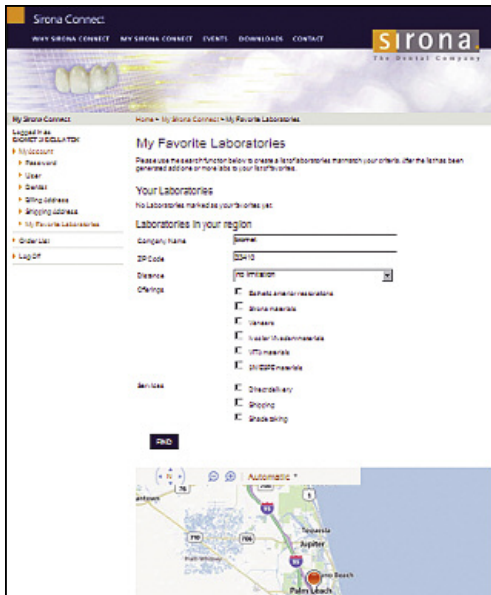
Sirona Connect

WHY SIRONA CONNECT   MY SIRONA CONNECT   EVENTS   DOWNLOADS   CONTACT

sirona.
The Dental Company

My Sirona Connect

Home > My Sirona Connect > My Favorite Laboratories

Logged in as
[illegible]

My Account
Password
User
Dentist
Billing Address
Shipping Address
My Favorite Laboratories

Order List

Log Off

My Favorite Laboratories

Please use the search function below to create a list of laboratories that match your criteria. After the list has been generated add one or more labs to your list of favorites.

Your Laboratories

No Laboratories marked as your favorites yet.

Laboratories in your region

Company Name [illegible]

ZIP Code 33410

Distance no limitation

Offerings

Esthetic anterior restorations

Sirona materials

Veneers

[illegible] materials

VITA materials

3M ESPE materials

Services

Direct delivery

Shipping

Shade taking

FIND

Automatic

Jupiter

Tequesta

Palm Beach

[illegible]